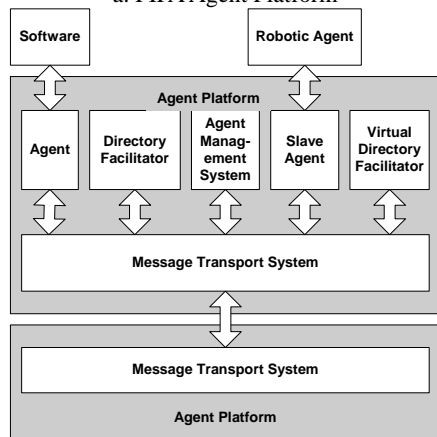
a. FIPA agent Platform

Software

Robotic Agent

Agent Platform

Agent

Directory Facilitator

Agent Management System

Slave Agent

Virtual Directory Facilitator

Message Transport System

Message Transport System

Agent Platform